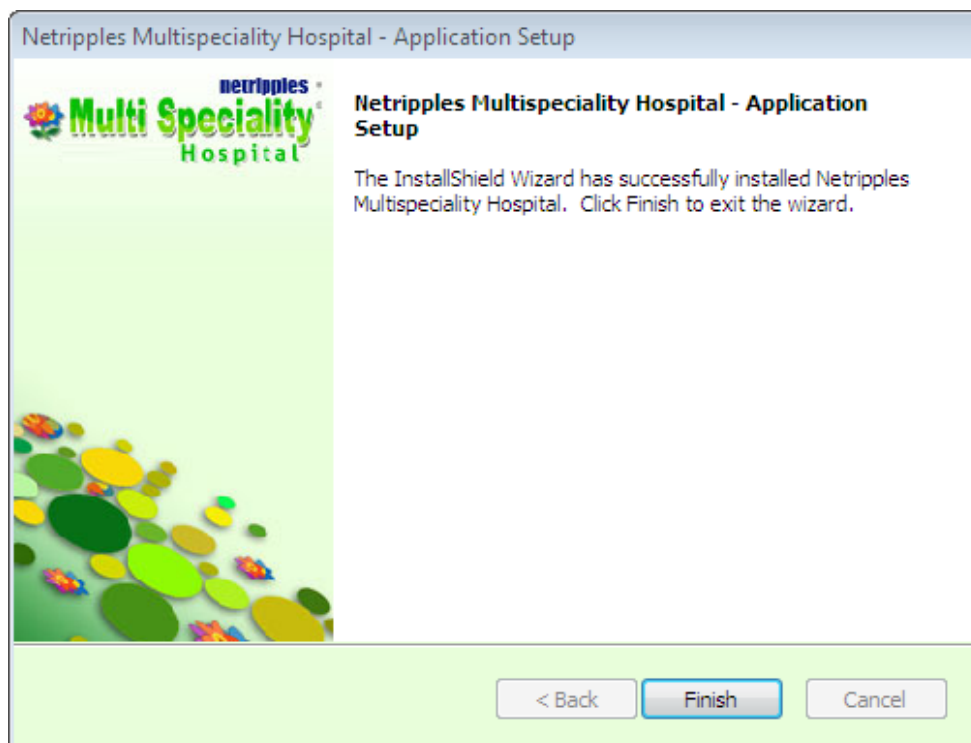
Netripples Multispeciality Hospital - Application Setup

netripples
Multi Speciality
Hospital

Netripples Multispeciality Hospital - Application Setup

The InstallShield Wizard has successfully installed Netripples Multispeciality Hospital. Click Finish to exit the wizard.

< Back
Finish
Cancel